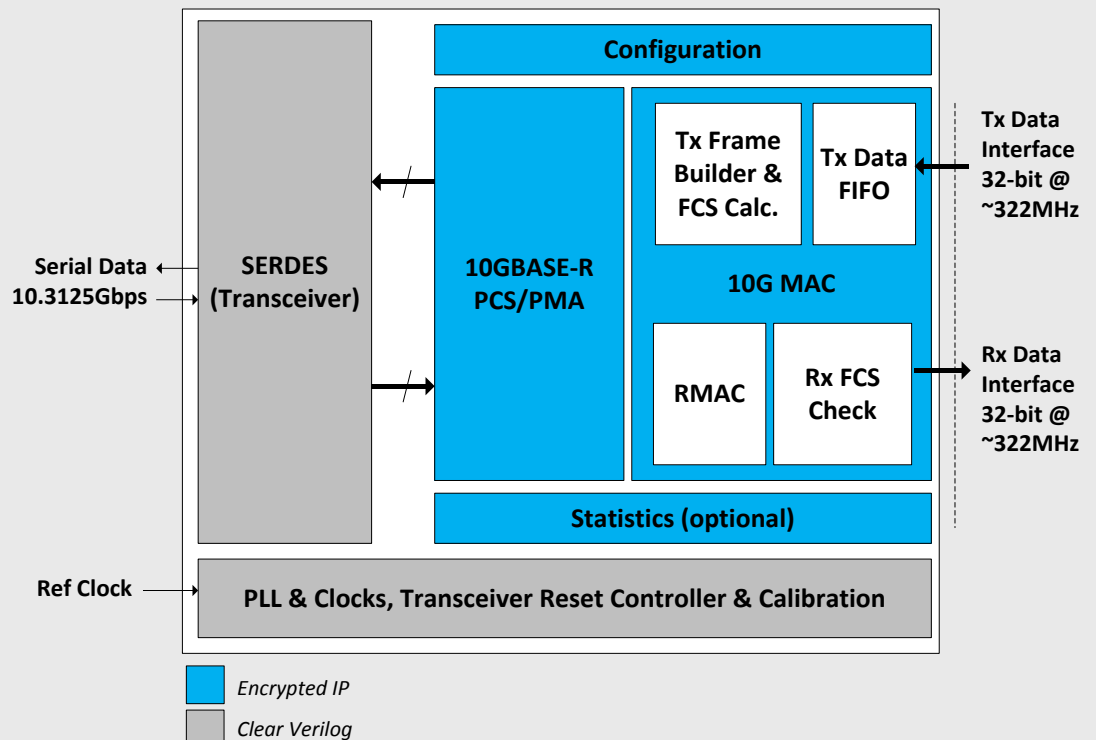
Configuration

Serial Data
10.3125Gbps

SERDES
(Transceiver)

10GBASE-R
PCS/PMA

Tx Frame Builder & FCS Calc.

Tx Data FIFO

10G MAC

RMAC

Rx FCS Check

Tx Data Interface 32-bit @ ~322MHz

Rx Data Interface 32-bit @ ~322MHz

Statistics (optional)

Ref Clock

PLL & Clocks, Transceiver Reset Controller & Calibration

Encrypted IP

Clear Verilog